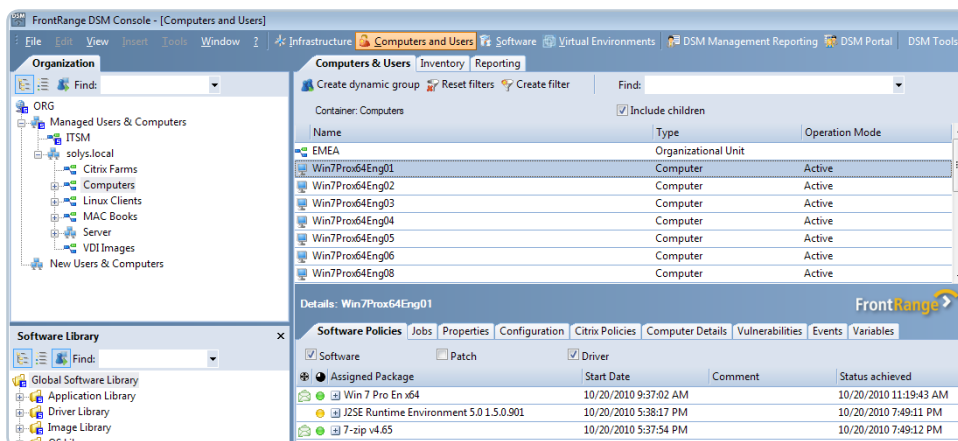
DSM FrontRange DSM Console - [Computers and Users]

File Edit View Insert Tools Window ? Infrastructure Computers and Users Software Virtual Environments DSM Management Reporting DSM Portal DSM Tools

Organization

Find:

ORG
Managed Users & Computers
ITSM
solys.local
Citrix Farms
Computers
Linux Clients
MAC Books
Server
VDI Images
New Users & Computers

Software Library

Find:

Global Software Library
Application Library
Driver Library
Image Library
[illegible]

Computers & Users | Inventory | Reporting

Create dynamic group | Reset filters | Create filter | Find:

Container: Computers | Include children

| Name | Type | Operation Mode |
|---|---|---|
| EMEA | Organizational Unit | |
| Win7Prox64Eng01 | Computer | Active |
| Win7Prox64Eng02 | Computer | Active |
| Win7Prox64Eng03 | Computer | Active |
| Win7Prox64Eng04 | Computer | Active |
| Win7Prox64Eng05 | Computer | Active |
| Win7Prox64Eng06 | Computer | Active |
| Win7Prox64Eng08 | Computer | Active |

Details: Win7Prox64Eng01

FrontRange

Software Policies | Jobs | Properties | Configuration | Citrix Policies | Computer Details | Vulnerabilities | Events | Variables

Software | Patch | Driver

| Assigned Package | Start Date | Comment | Status achieved |
|---|---|---|---|
| Win 7 Pro En x64 | 10/20/2010 9:37:02 AM | | 10/20/2010 11:19:43 AM |
| J2SE Runtime Environment 5.0 1.5.0.901 | 10/20/2010 5:38:17 PM | | 10/20/2010 7:49:11 PM |
| 7-zip v4.65 | 10/20/2010 5:37:54 PM | | 10/20/2010 7:49:12 PM |